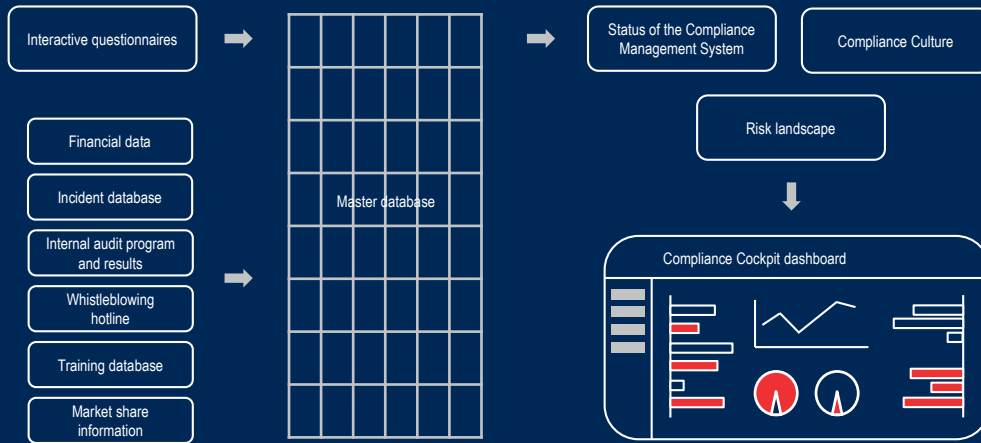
Interactive questionnaires

Financial data

Incident database

Internal audit program and results

Whistleblowing hotline

Training database

Market share information

Master database

Status of the Compliance Management System

Compliance Culture

Risk landscape

Compliance Cockpit dashboard